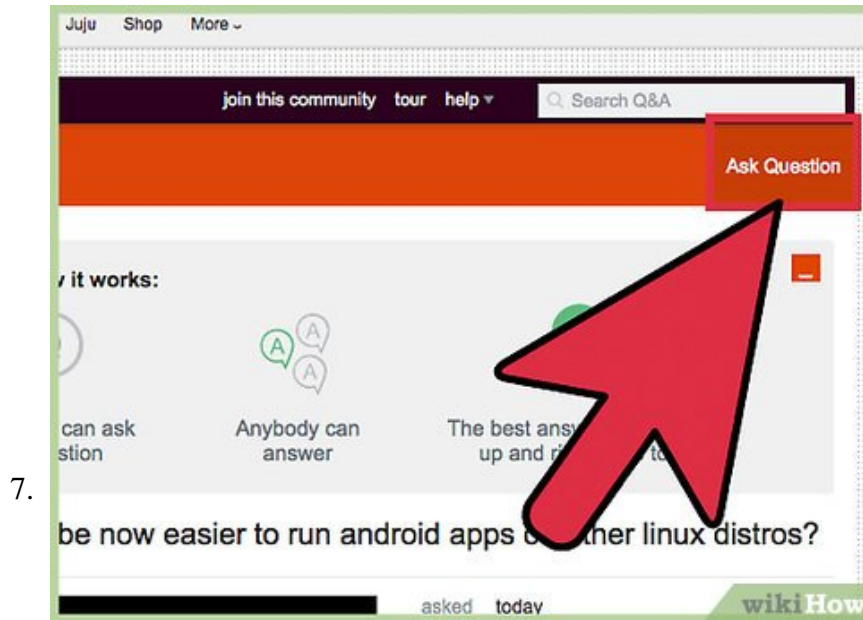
7.

Juju Shop More

join this community tour help Search Q&A

Ask Question

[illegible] it works:

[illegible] can ask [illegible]stion

Anybody can answer

The best ans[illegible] up and r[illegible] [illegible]

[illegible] be now easier to run android apps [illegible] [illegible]ther linux distros?

asked today

wikiHow